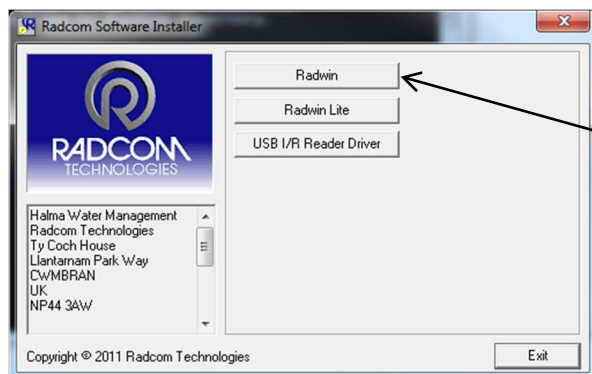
Radcom Software Installer

RADCOM
TECHNOLOGIES

Halma Water Management
Radcom Technologies
Ty Coch House
Llantarnam Park Way
CWMBRAN
UK
NP44 3AW

Radwin

Radwin Lite

USB I/R Reader Driver

Copyright © 2011 Radcom Technologies

Exit